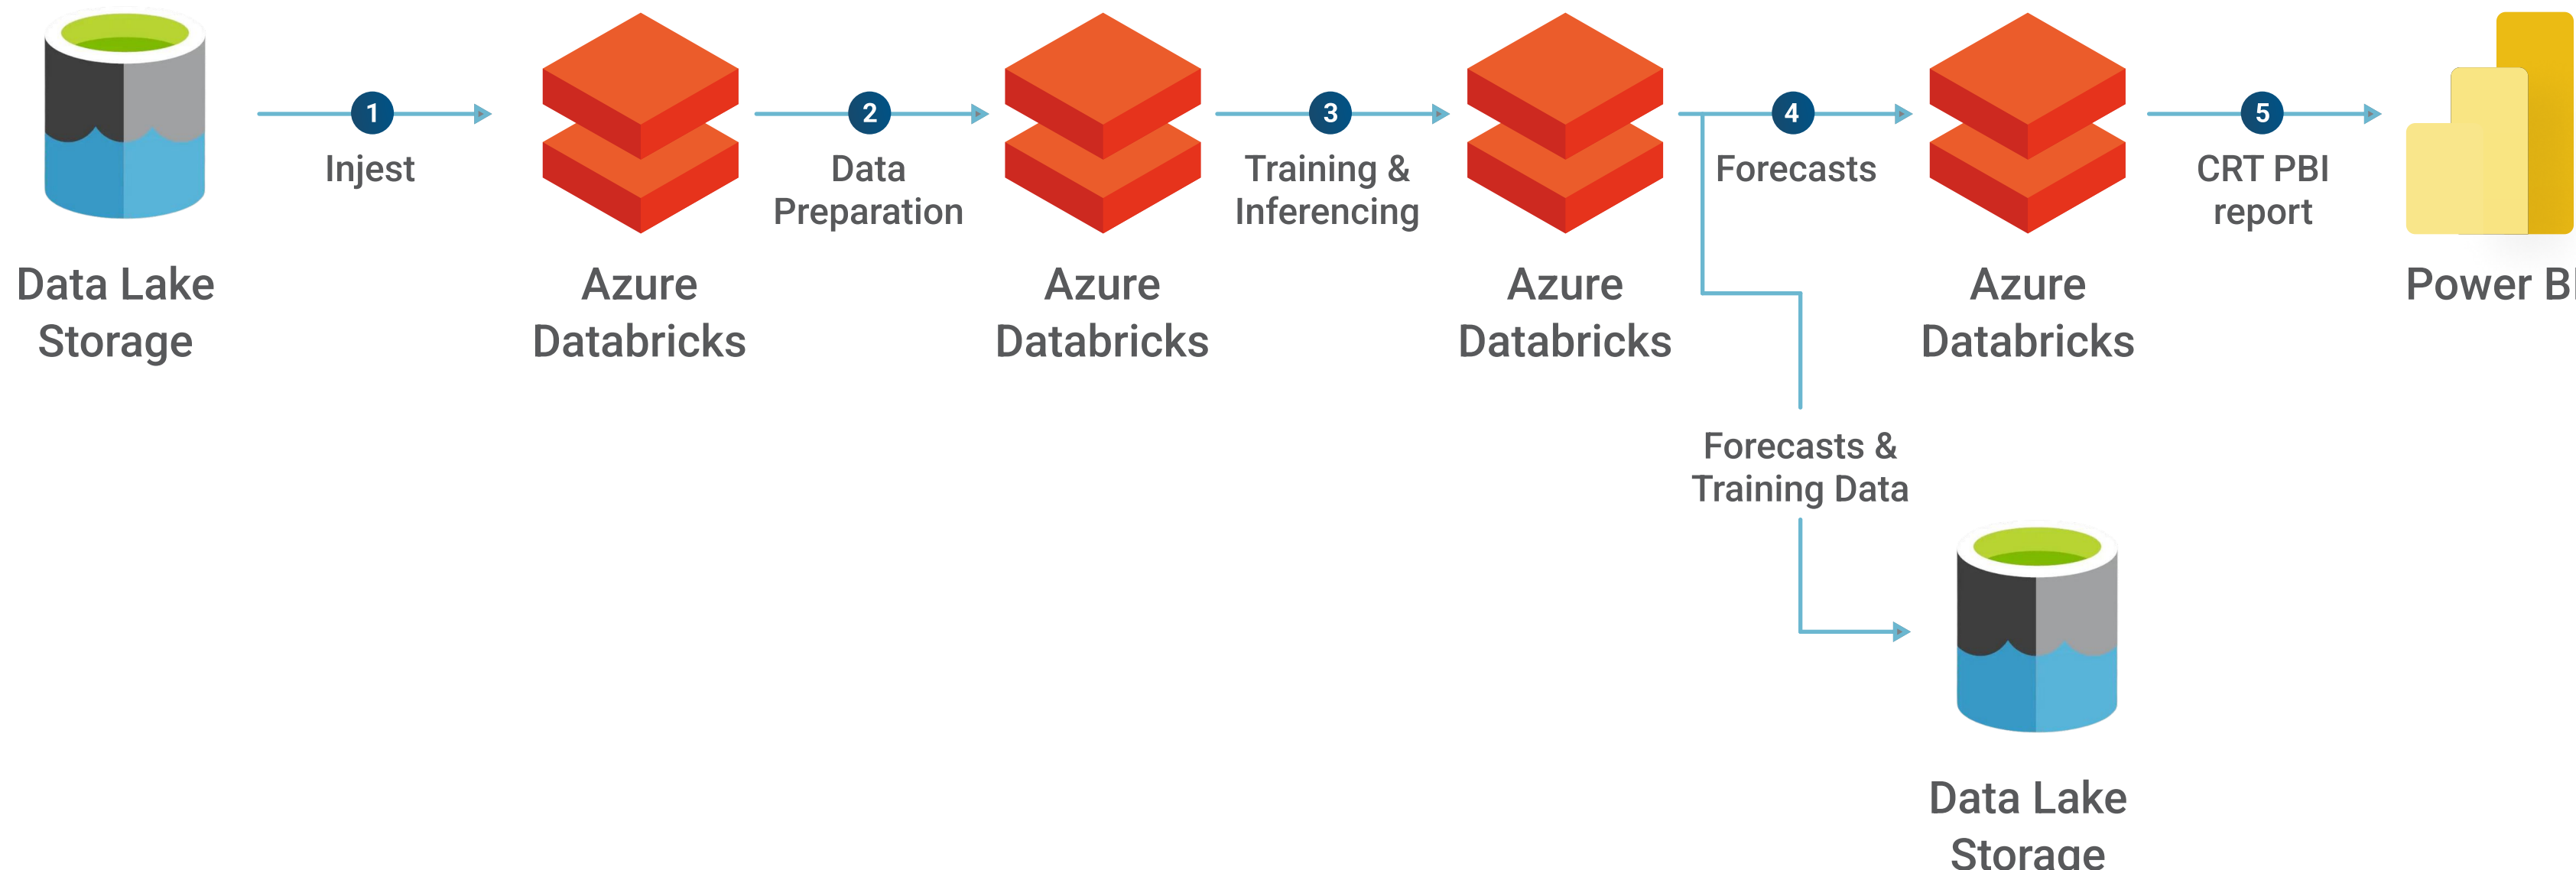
Data Lake Storage

1
Injest

Azure Databricks

2
Data Preparation

Azure Databricks

3
Training & Inferencing

Azure Databricks

4
Forecasts

Azure Databricks

5
CRT PBI report

Power B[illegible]

Forecasts & Training Data

Data Lake Storage